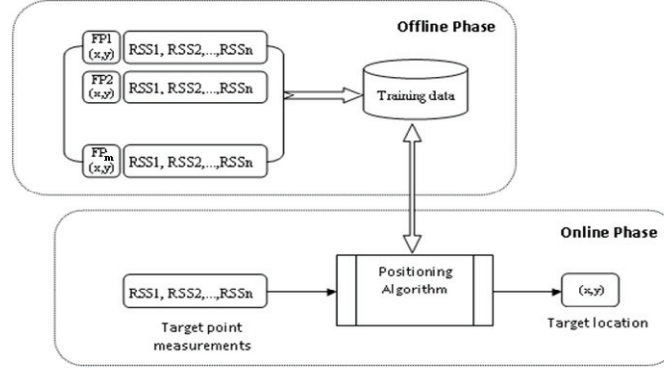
Offline Phase

FP1 (x,y)
RSS1, RSS2,...,RSSn

FP2 (x,y)
RSS1, RSS2,...,RSSn

FP$_m$ (x,y)
RSS1, RSS2,...,RSSn

Training data

Online Phase

RSS1, RSS2,...,RSSn

Target point measurements

Positioning Algorithm

(x,y)

Target location